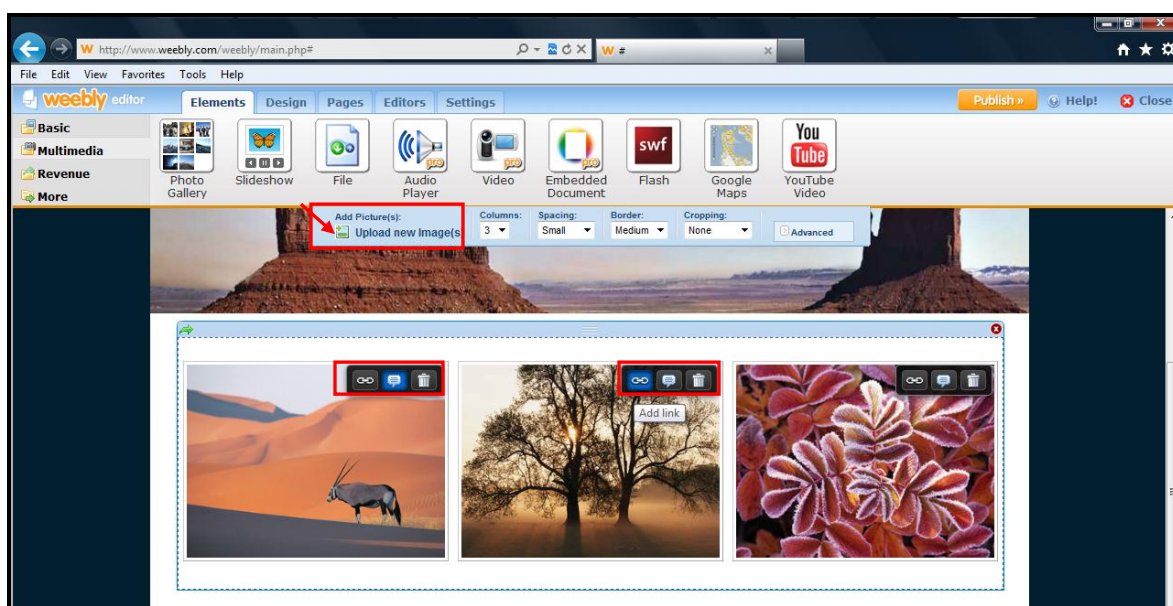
http://www.weebly.com/weebly/main.php#

W #

File Edit View Favorites Tools Help

weebly editor

Elements Design Pages Editors Settings

Publish »

Help!

Close

Basic

Multimedia

Revenue

More

Photo Gallery

Slideshow

File

Audio Player

Video

Embedded Document

Flash

Google Maps

YouTube Video

You Tube

swf

Add Picture(s):

Upload new Image(s)

Columns:

3

Spacing:

Small

Border:

Medium

Cropping:

None

Advanced

Add link